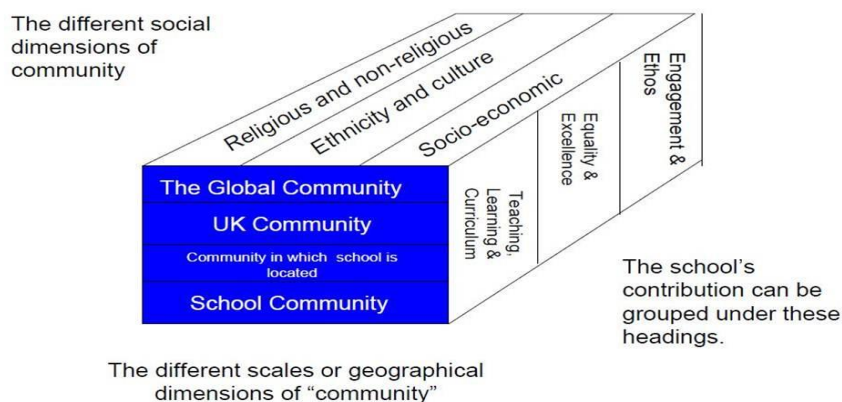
The different social dimensions of community

Religious and non-religious

Ethnicity and culture

Socio-economic

Engagement & Ethos

Equality & Excellence

Teaching, Learning & Curriculum

The Global Community

UK Community

Community in which school is located

School Community

The school's contribution can be grouped under these headings.

The different scales or geographical dimensions of "community"